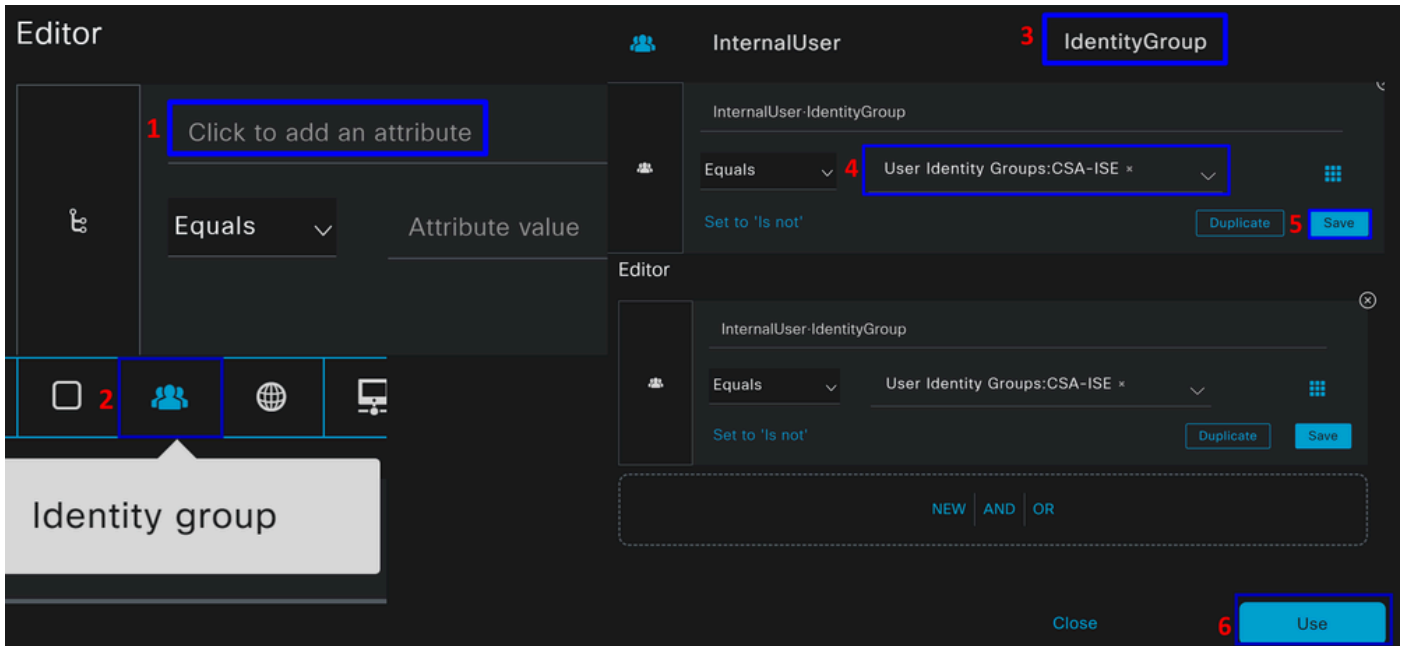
Editor

1 Click to add an attribute

Equals

Attribute value

2

Identity group

InternalUser

3 IdentityGroup

InternalUser·IdentityGroup

Equals

4 User Identity Groups:CSA-ISE ×

Set to 'Is not'

Duplicate

5 Save

Editor

InternalUser·IdentityGroup

Equals

User Identity Groups:CSA-ISE ×

Set to 'Is not'

Duplicate

Save

NEW AND OR

Close

6 Use